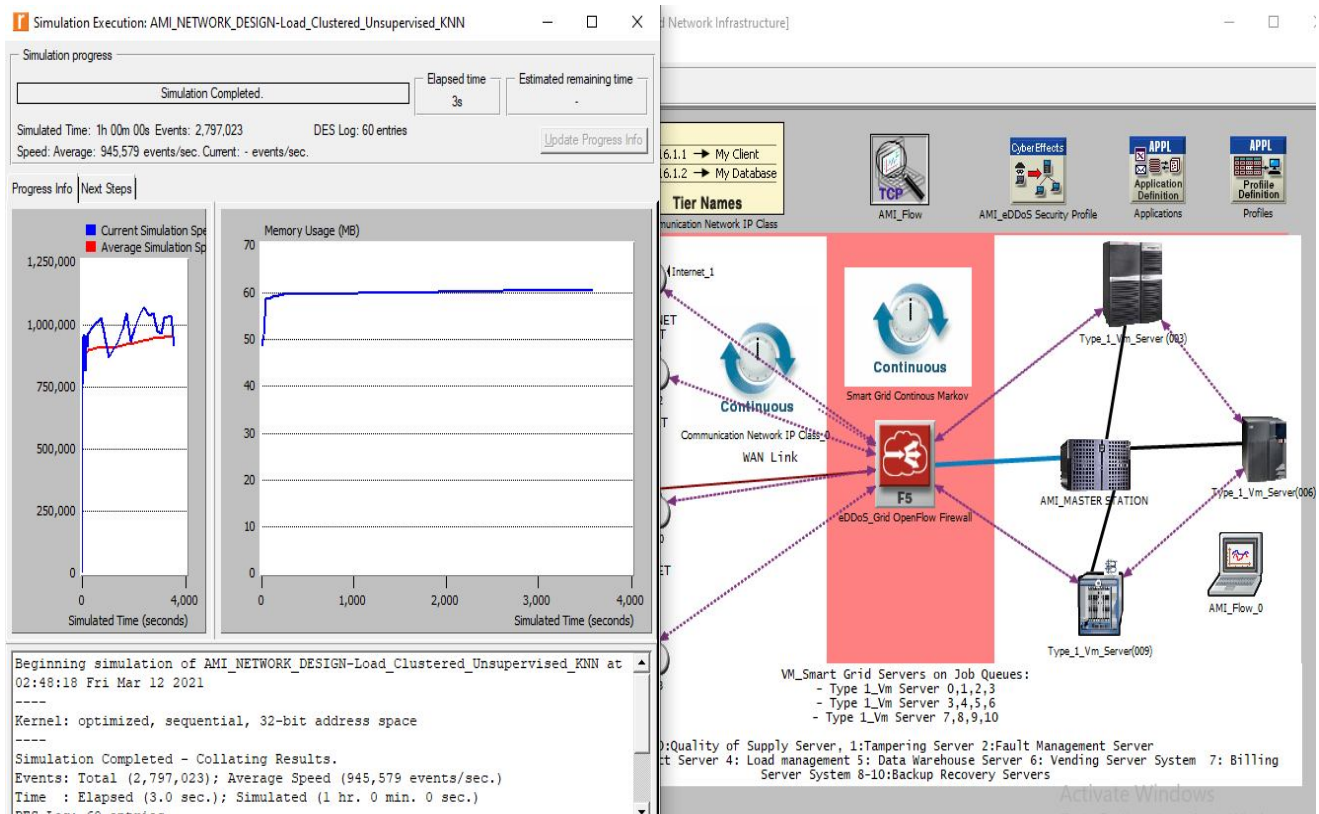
Simulation Execution: AMI_NETWORK_DESIGN-Load_Clustered_Unsupervised_KNN

Simulation progress

Simulation Completed.

Elapsed time
3s

Estimated remaining time
-

Simulated Time: 1h 00m 00s Events: 2,797,023
DES Log: 60 entries
Speed: Average: 945,579 events/sec. Current: - events/sec.

Update Progress Info

Progress Info | Next Steps

Current Simulation Spe
Average Simulation Sp

1,250,000
1,000,000
750,000
500,000
250,000
0
0
4,000
Simulated Time (seconds)

Memory Usage (MB)
70
60
50
40
30
20
10
0
0
1,000
2,000
3,000
4,000
Simulated Time (seconds)

Beginning simulation of AMI_NETWORK_DESIGN-Load_Clustered_Unsupervised_KNN at 02:48:18 Fri Mar 12 2021
----
Kernel: optimized, sequential, 32-bit address space
----
Simulation Completed - Collating Results.
Events: Total (2,797,023); Average Speed (945,579 events/sec.)
Time : Elapsed (3.0 sec.); Simulated (1 hr. 0 min. 0 sec.)
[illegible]

d Network Infrastructure]

6.1.1 → My Client
6.1.2 → My Database
Tier Names
munication Network IP Class

TCP
AMI_Flow

CyberEffects
AMI_eDDoS Security Profile

APPL
Application Definition
Applications

APPL
Profile Definition
Profiles

Internet_1
NET
T

Continuous
Communication Network IP Class_0
WAN Link

Continuous
Smart Grid Continous Markov

F5
eDDoS_Grid OpenFlow Firewall

Type_1_Vm_Server (003)
AMI_MASTER STATION
Type_1_Vm_Server(006)
Type_1_Vm_Server(009)
AMI_Flow_0

VM_Smart Grid Servers on Job Queues:
- Type 1_Vm Server 0,1,2,3
- Type 1_Vm Server 3,4,5,6
- Type 1_Vm Server 7,8,9,10

0:Quality of Supply Server, 1:Tampering Server 2:Fault Management Server
ct Server 4: Load management 5: Data Warehouse Server 6: Vending Server System 7: Billing Server System 8-10:Backup Recovery Servers

Activate Windows